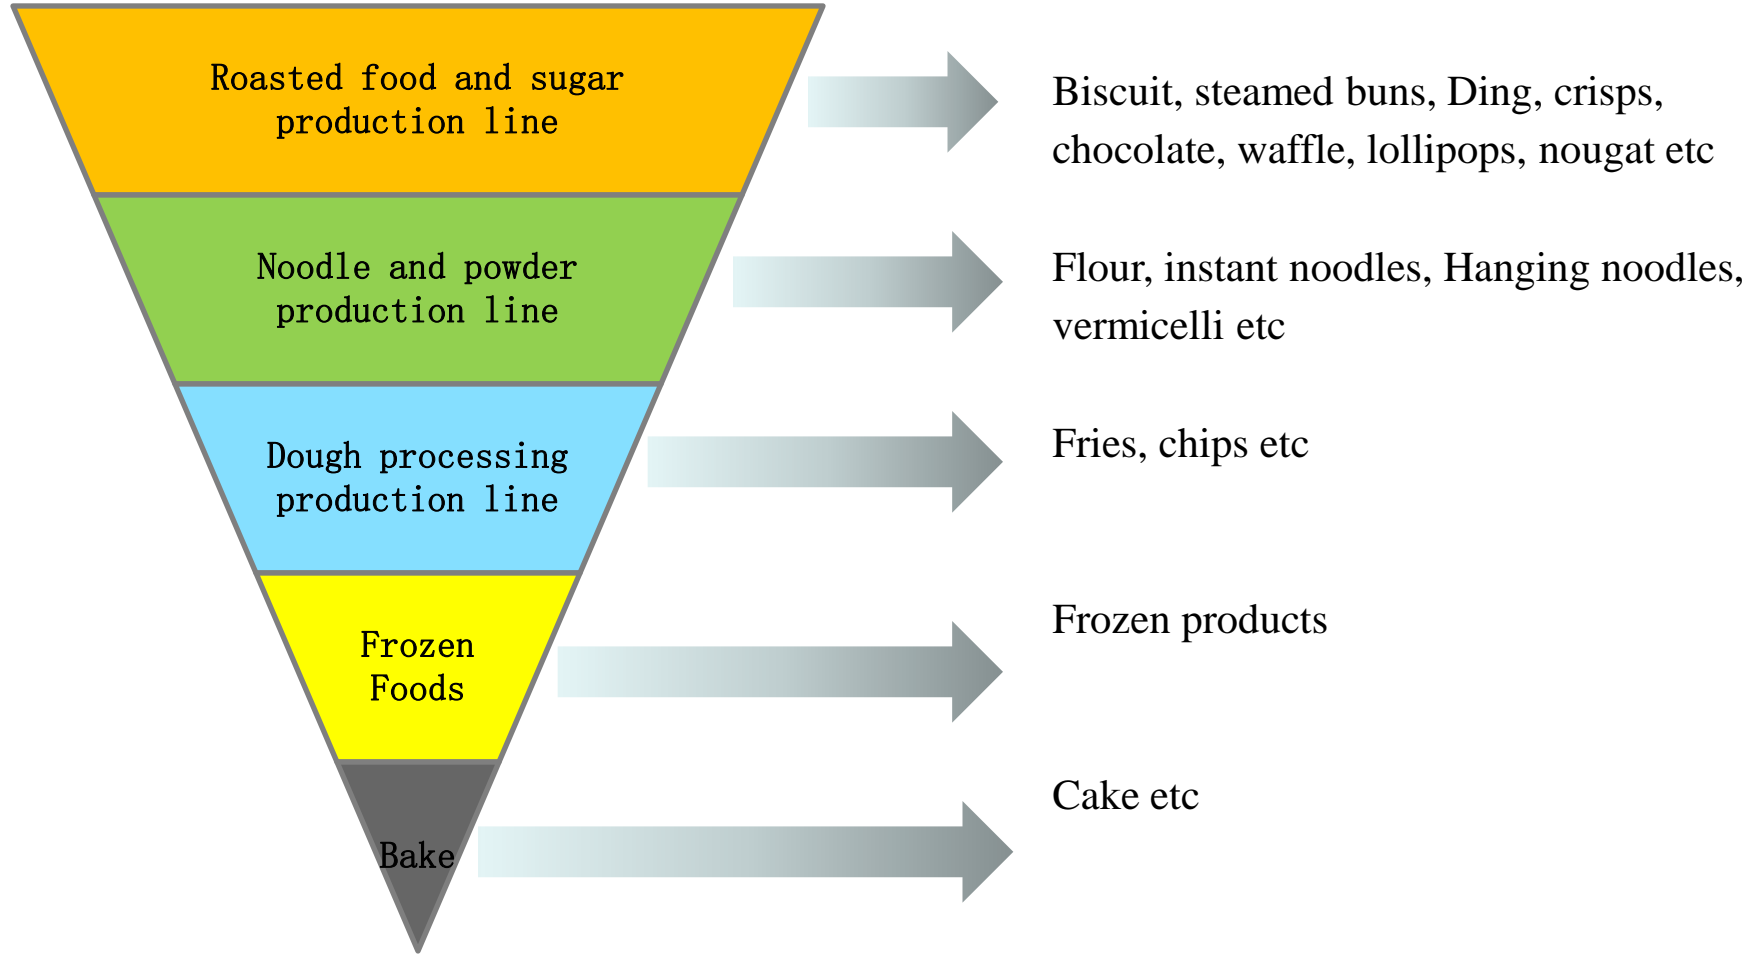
Roasted food and sugar production line

Biscuit, steamed buns, Ding, crisps, chocolate, waffle, lollipops, nougat etc

Noodle and powder production line

Flour, instant noodles, Hanging noodles, vermicelli etc

Dough processing production line

Fries, chips etc

Frozen Foods

Frozen products

Bake

Cake etc